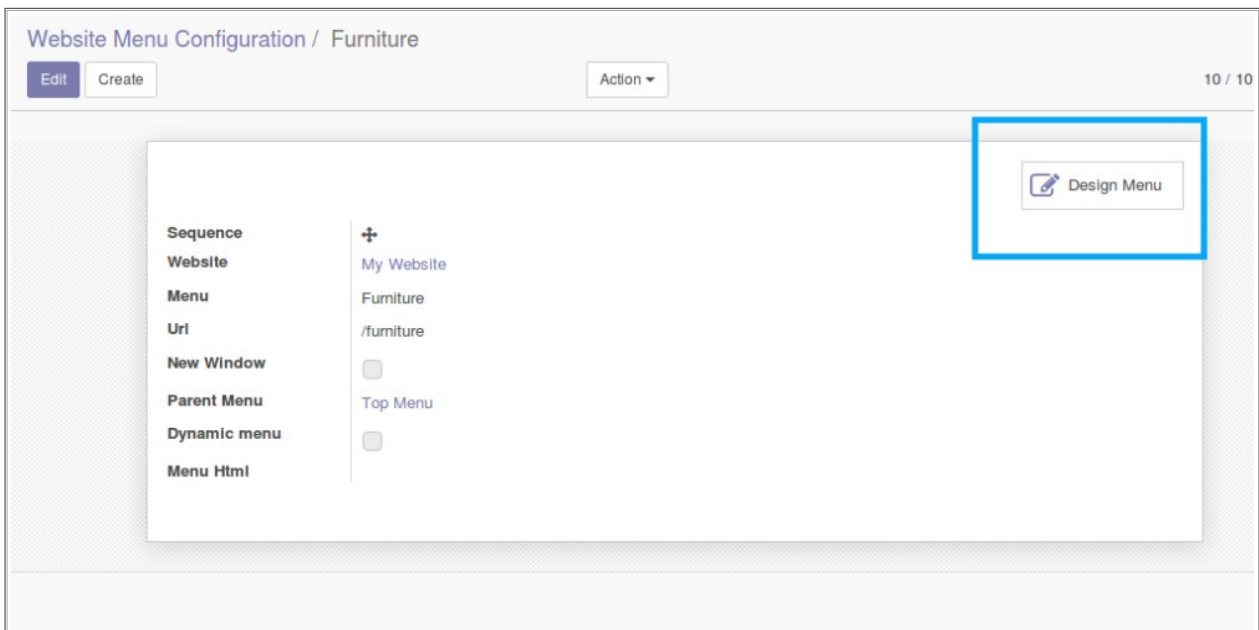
Website Menu Configuration / Furniture

Edit Create

Action ▾

10 / 10

Design Menu

| Sequence | |
|---|---|
| Website | My Website |
| Menu | Furniture |
| Url | /furniture |
| New Window | |
| Parent Menu | Top Menu |
| Dynamic menu | |
| Menu Html | |